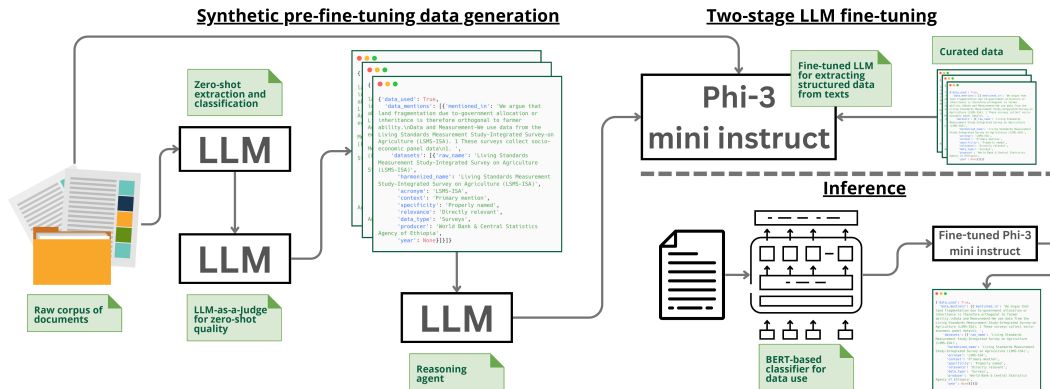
Synthetic pre-fine-tuning data generation

Two-stage LLM fine-tuning

Zero-shot extraction and classification

LLM

LLM

Raw corpus of documents

LLM-as-a-Judge for zero-shot quality

{'data_used': True,
'data_mentions': [{'mentioned_in': 'We argue that land fragmentation due to government allocation or inheritance is therefore orthogonal to farmer ability.\nData and Measurement\nWe use data from the Living Standards Measurement Study-Integrated Survey on Agriculture (LSMS-ISA). 1 These surveys collect socio-economic panel data\n1. ',
'datasets': [{'raw_name': 'Living Standards Measurement Study-Integrated Survey on Agriculture (LSMS-ISA)',
'harmonized_name': 'Living Standards Measurement Study-Integrated Survey on Agriculture (LSMS-ISA)',
'acronym': 'LSMS-ISA',
'context': 'Primary mention',
'specificity': 'Properly named',
'relevance': 'Directly relevant',
'data_type': 'Surveys',
'producer': 'World Bank & Central Statistics Agency of Ethiopia',
'year': None}]}]}

LLM

Reasoning agent

Phi-3 mini instruct

Fine-tuned LLM for extracting structured data from texts

Curated data

Inference

BERT-based classifier for data use

Fine-tuned Phi-3 mini instruct